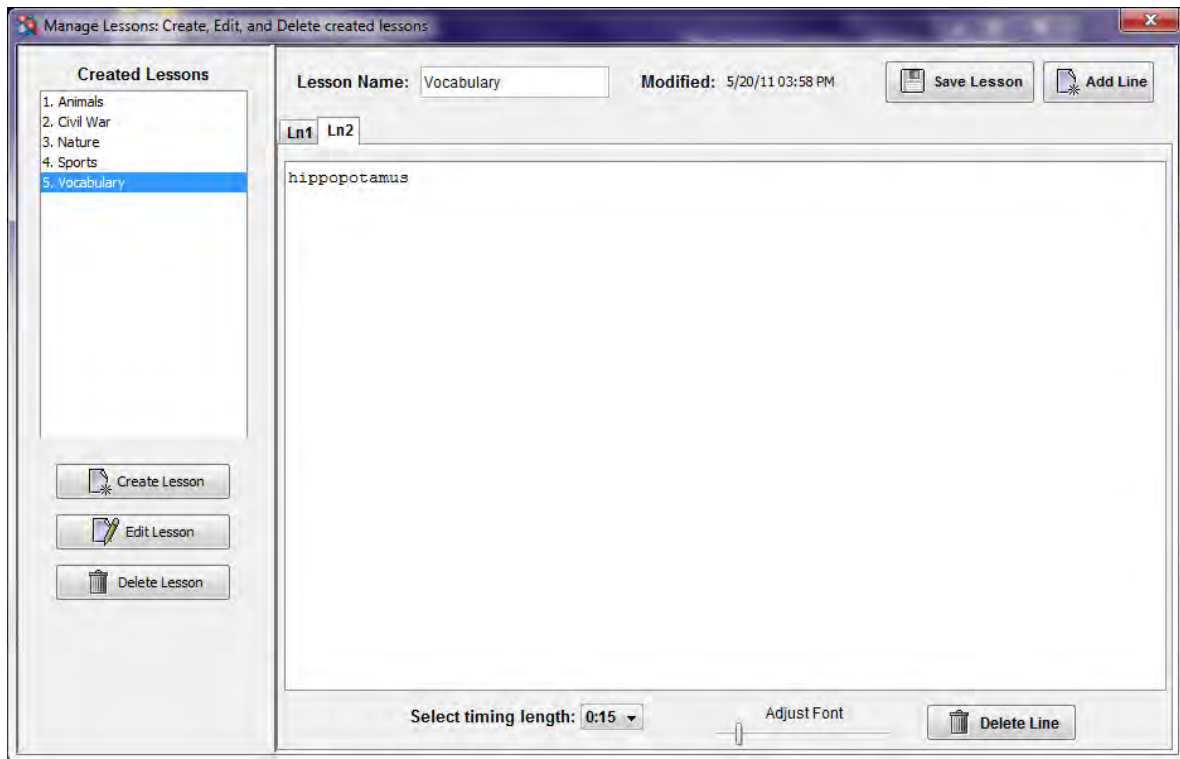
Manage Lessons: Create, Edit, and Delete created lessons

Created Lessons
1. Animals
2. Civil War
3. Nature
4. Sports
5. Vocabulary

Create Lesson
Edit Lesson
Delete Lesson

Lesson Name: Vocabulary
Modified: 5/20/11 03:58 PM
Save Lesson
Add Line

Ln1 Ln2

hippopotamus

Select timing length: 0:15
Adjust Font
Delete Line